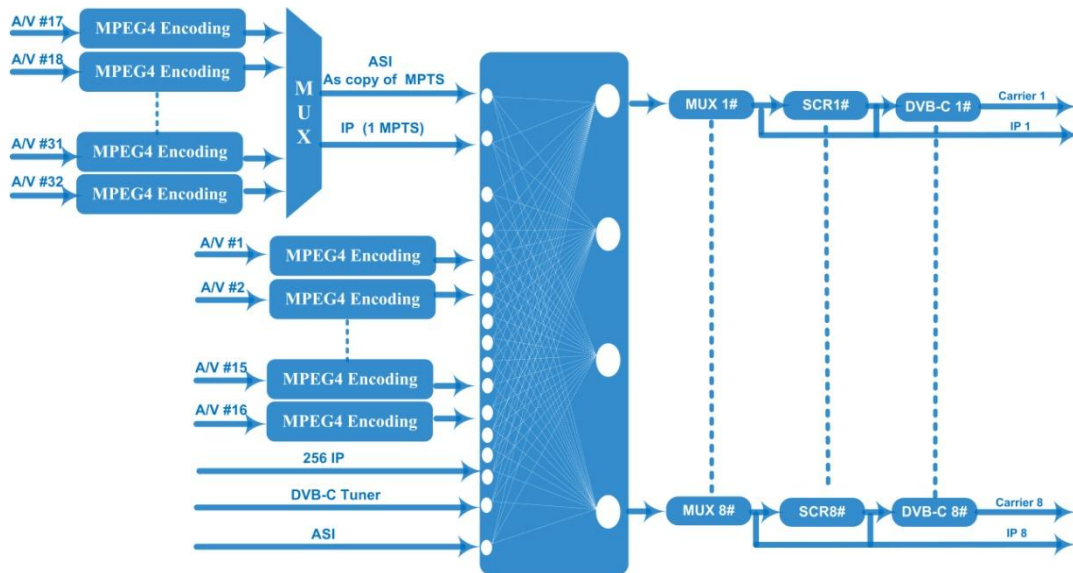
A/V #17
MPEG4 Encoding
A/V #18
MPEG4 Encoding
A/V #31
MPEG4 Encoding
A/V #32
MPEG4 Encoding
MUX
ASI
As copy of MPTS
IP (1 MPTS)
A/V #1
MPEG4 Encoding
A/V #2
MPEG4 Encoding
A/V #15
MPEG4 Encoding
A/V #16
MPEG4 Encoding
256 IP
DVB-C Tuner
ASI
MUX 1#
SCR1#
DVB-C 1#
Carrier 1
IP 1
MUX 8#
SCR8#
DVB-C 8#
Carrier 8
IP 8